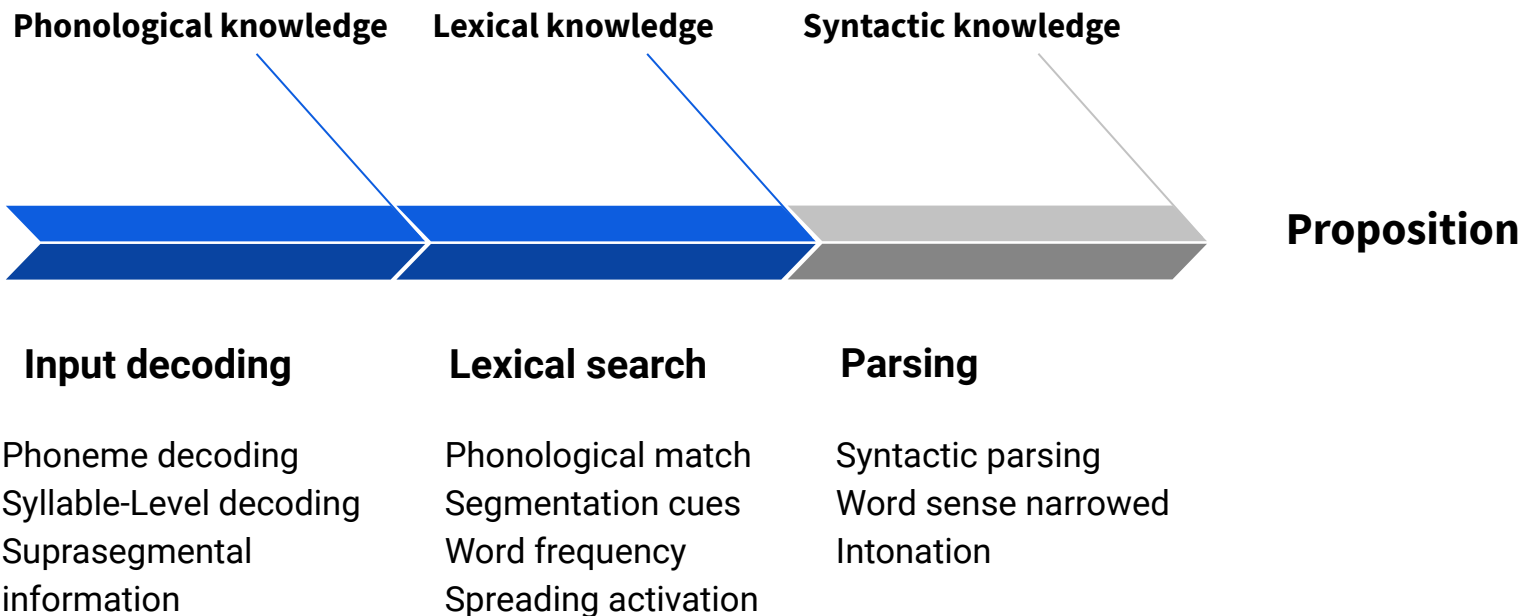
Phonological knowledge

Lexical knowledge

Syntactic knowledge

Proposition

Input decoding

Phoneme decoding
Syllable-Level decoding
Suprasegmental information

Lexical search

Phonological match
Segmentation cues
Word frequency
Spreading activation

Parsing

Syntactic parsing
Word sense narrowed
Intonation